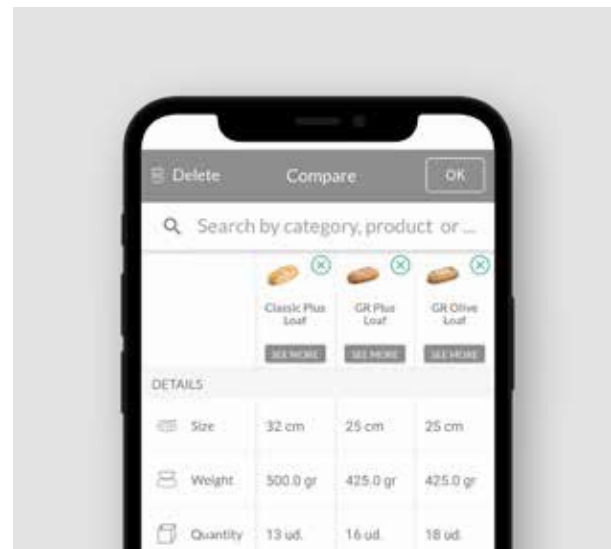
Delete Compare OK

Search by category, product or ...

| | Classic Plus Loaf | GR Plus Loaf | GR Olive Loaf |
|---|---|---|---|
| | SEE MORE | SEE MORE | SEE MORE |

DETAILS

| | | | |
|---|---|---|---|
| Size | 32 cm | 25 cm | 25 cm |
| Weight | 500.0 gr | 425.0 gr | 425.0 gr |
| Quantity | 13 ud. | 16 ud. | 18 ud. |